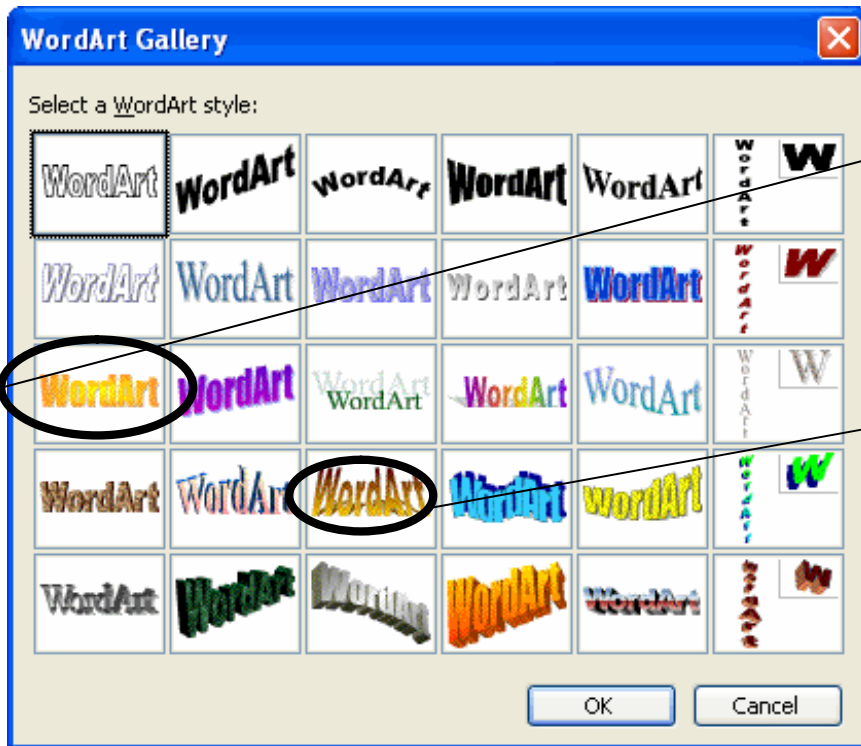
WordArt Gallery

Select a WordArt style:

| | | | | | |
|---|---|---|---|---|---|
| WordArt | WordArt | WordArt | WordArt | WordArt | WordArt W |
| WordArt | WordArt | WordArt | WordArt | WordArt | WordArt W |
| WordArt | WordArt | WordArt WordArt | WordArt | WordArt | WordArt W |
| WordArt | WordArt | WordArt | WordArt | WordArt | WordArt W |
| WordArt | WordArt | WordArt | WordArt | WordArt | WordArt W |

OK Cancel